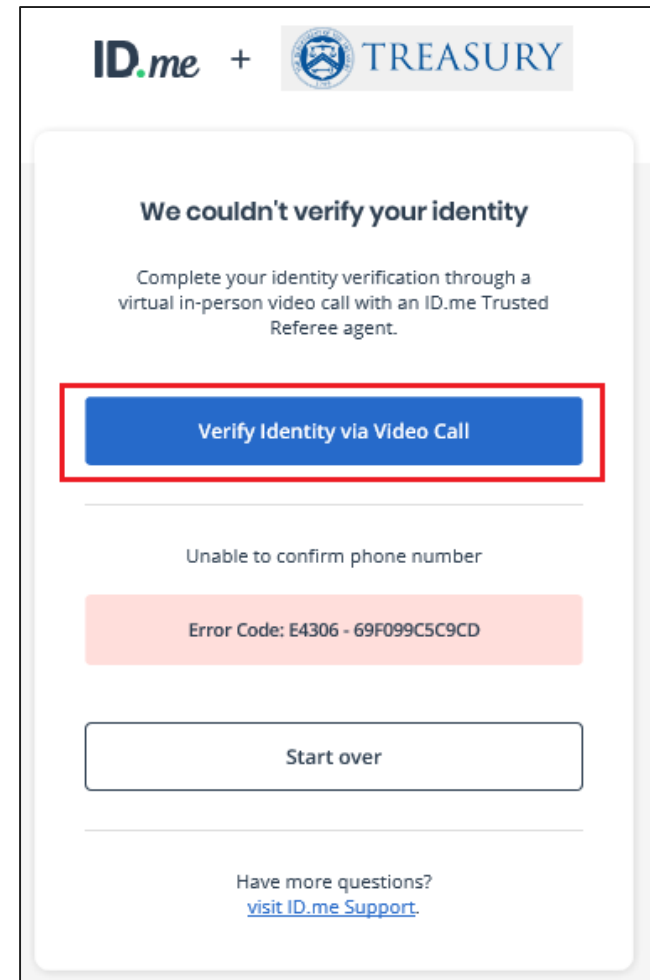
ID.me + TREASURY

We couldn't verify your identity

Complete your identity verification through a virtual in-person video call with an ID.me Trusted Referee agent.

Verify Identity via Video Call

Unable to confirm phone number

Error Code: E4306 - 69F099C5C9CD

Start over

Have more questions?
visit ID.me Support.